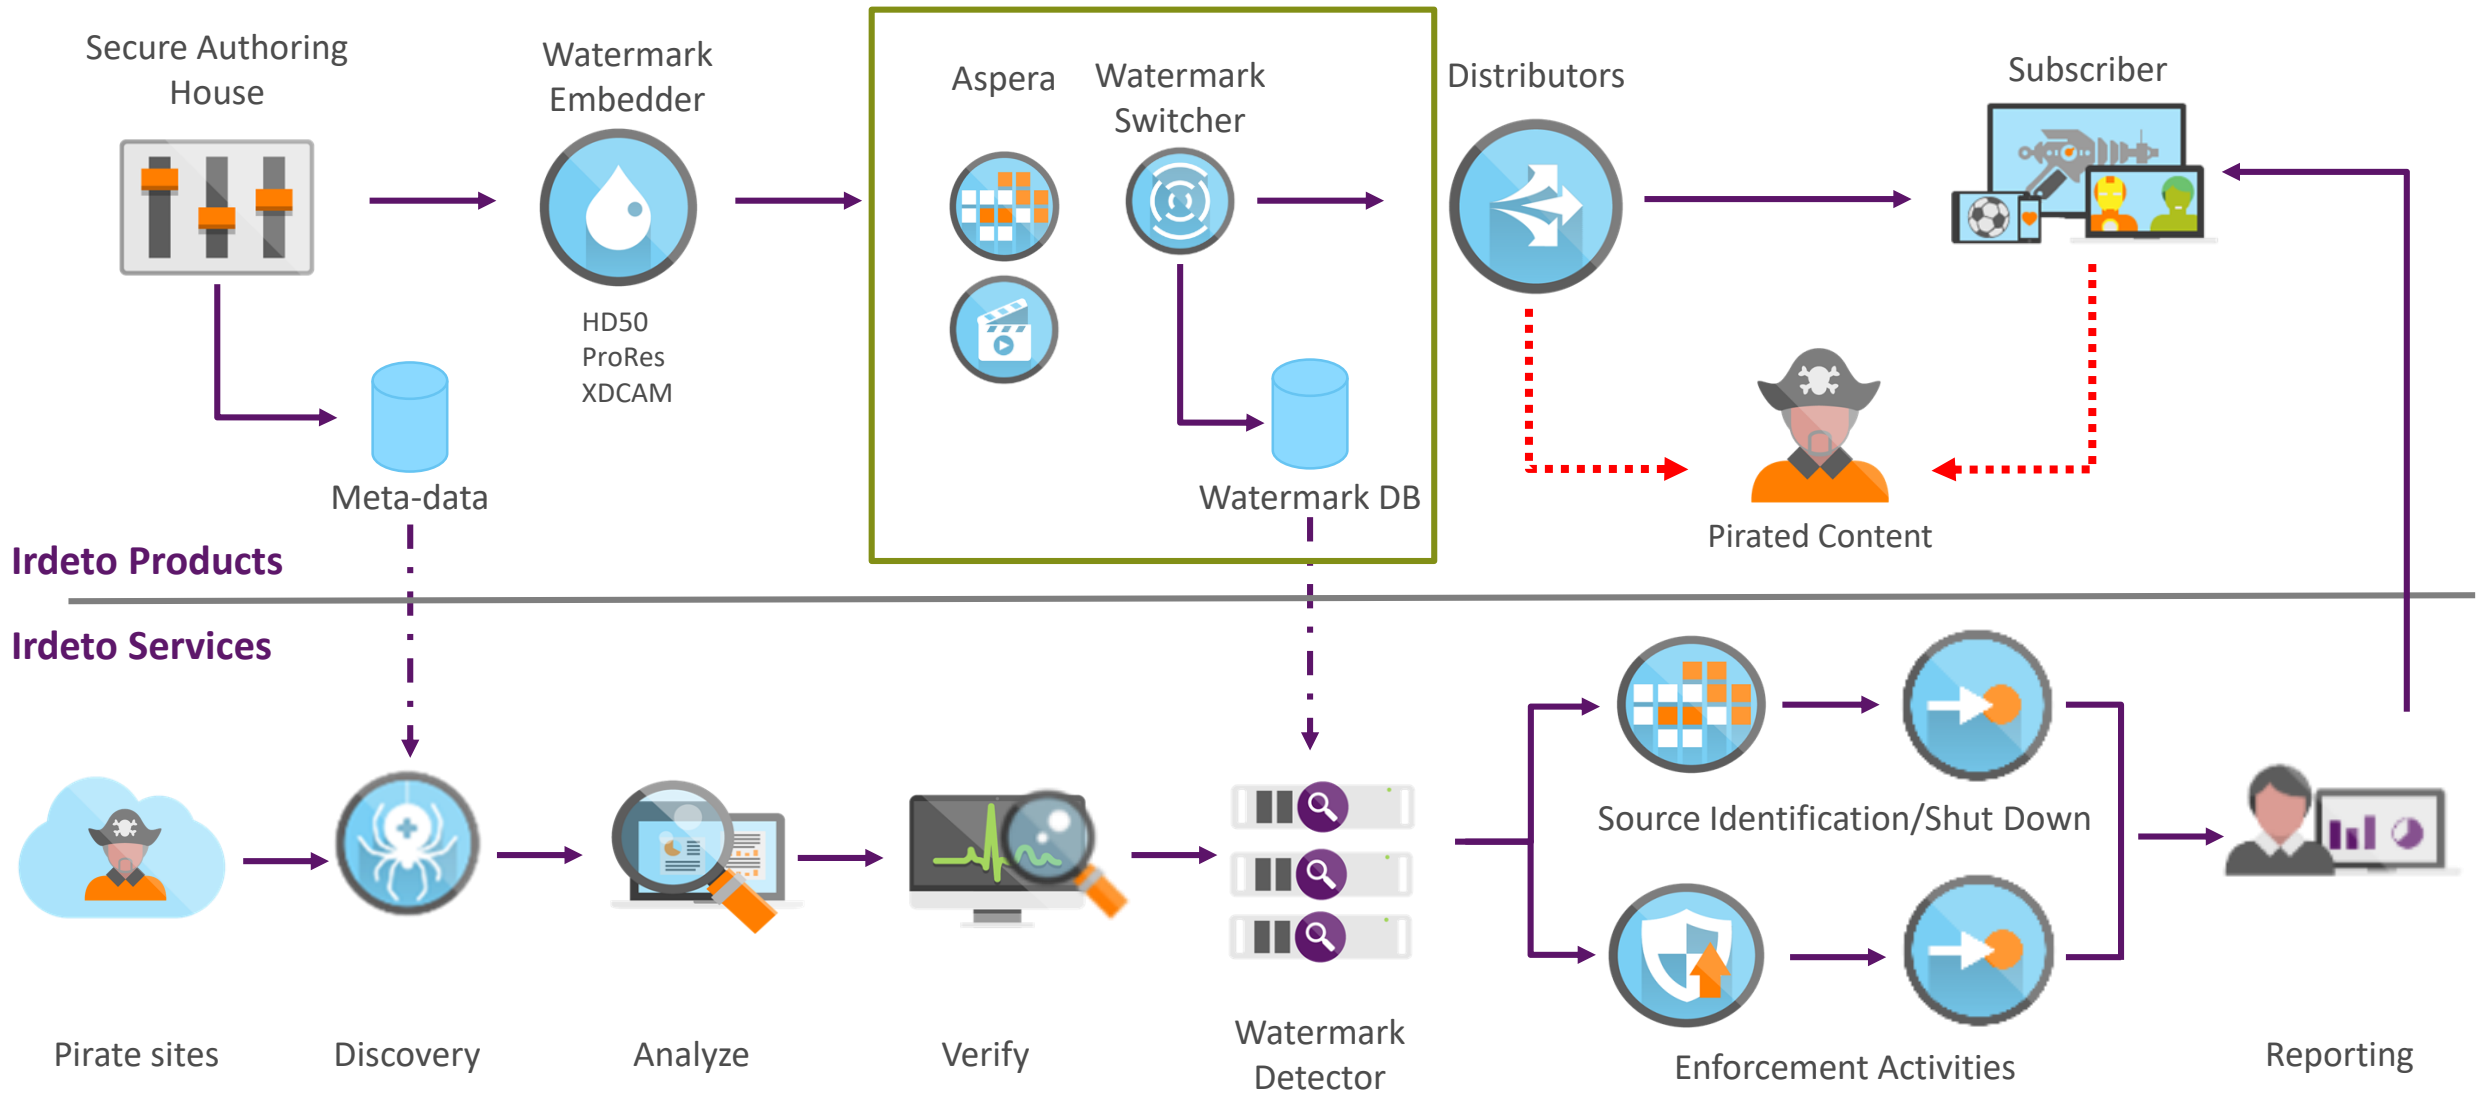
Secure Authoring House

Watermark Embedder

HD50
ProRes
XDCAM

Aspera

Watermark Switcher

Distributors

Subscriber

Meta-data

Watermark DB

Pirated Content

Irdeto Products

Irdeto Services

Source Identification/Shut Down

Pirate sites

Discovery

Analyze

Verify

Watermark Detector

Enforcement Activities

Reporting